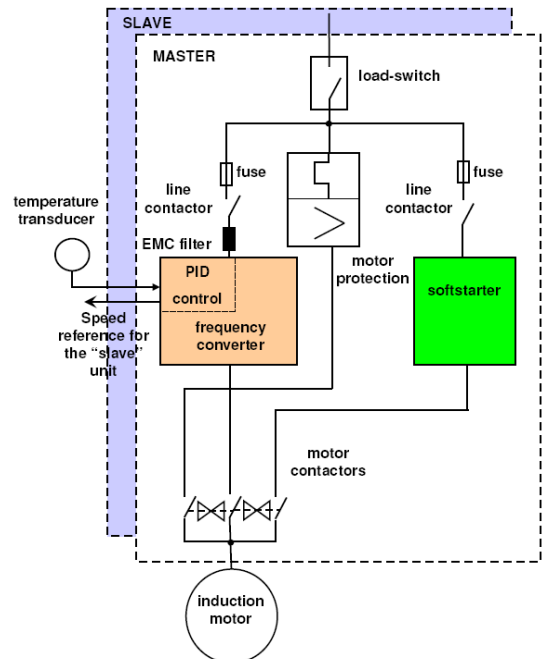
SLAVE

MASTER

load-switch

fuse

fuse

line contactor

line contactor

temperature transducer

EMC filter

PID

control

frequency converter

motor protection

softstarter

Speed reference for the "slave" unit

motor contactors

induction motor